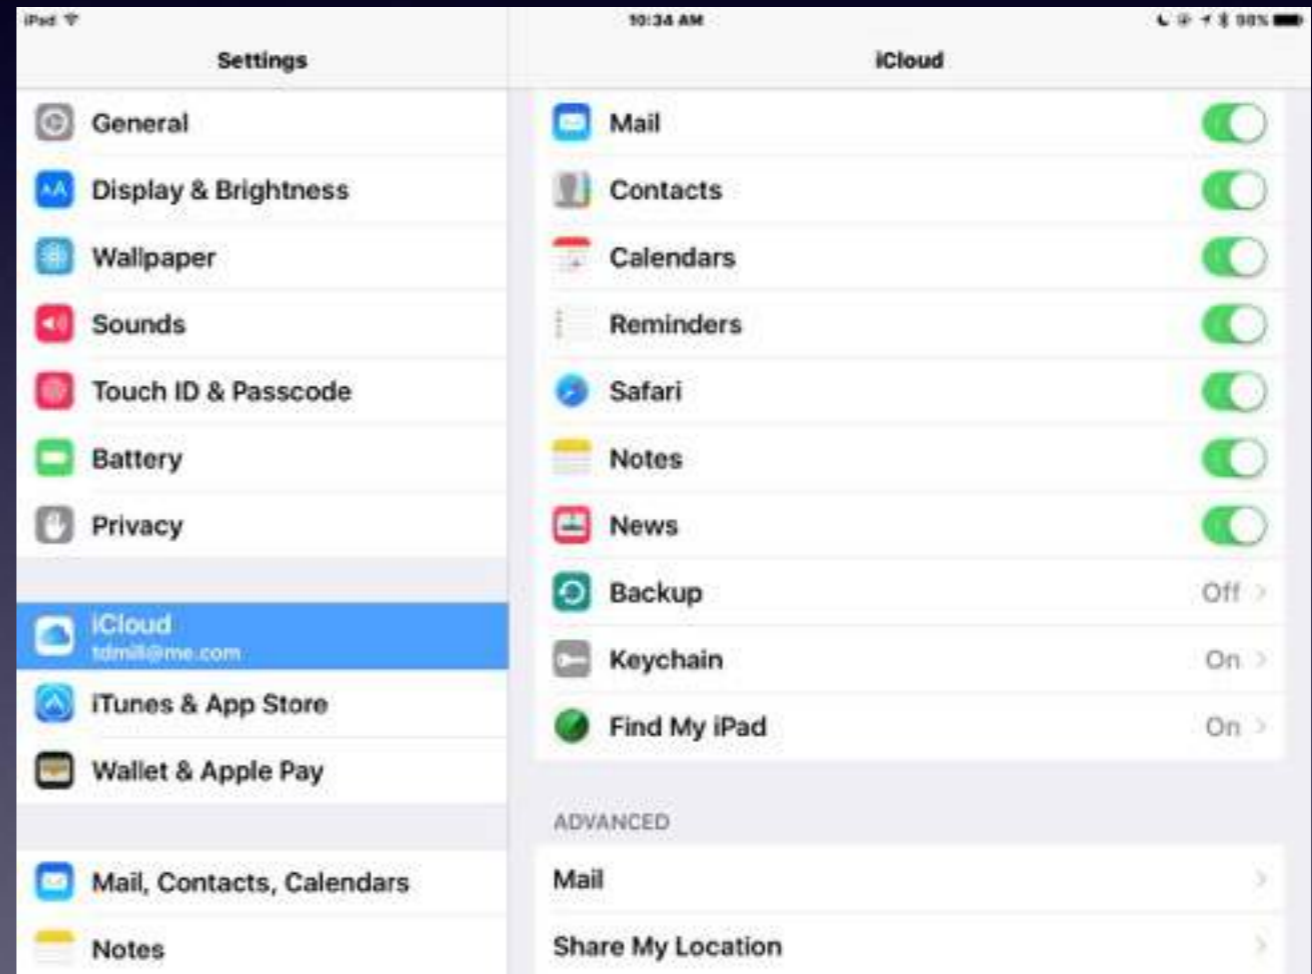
iPad

10:34 AM

98%

Settings

General

Display & Brightness

Wallpaper

Sounds

Touch ID & Passcode

Battery

Privacy

iCloud
tdmill@me.com

iTunes & App Store

Wallet & Apple Pay

Mail, Contacts, Calendars

Notes

iCloud

Mail

Contacts

Calendars

Reminders

Safari

Notes

News

Backup Off

Keychain On

Find My iPad On

ADVANCED

Mail

Share My Location